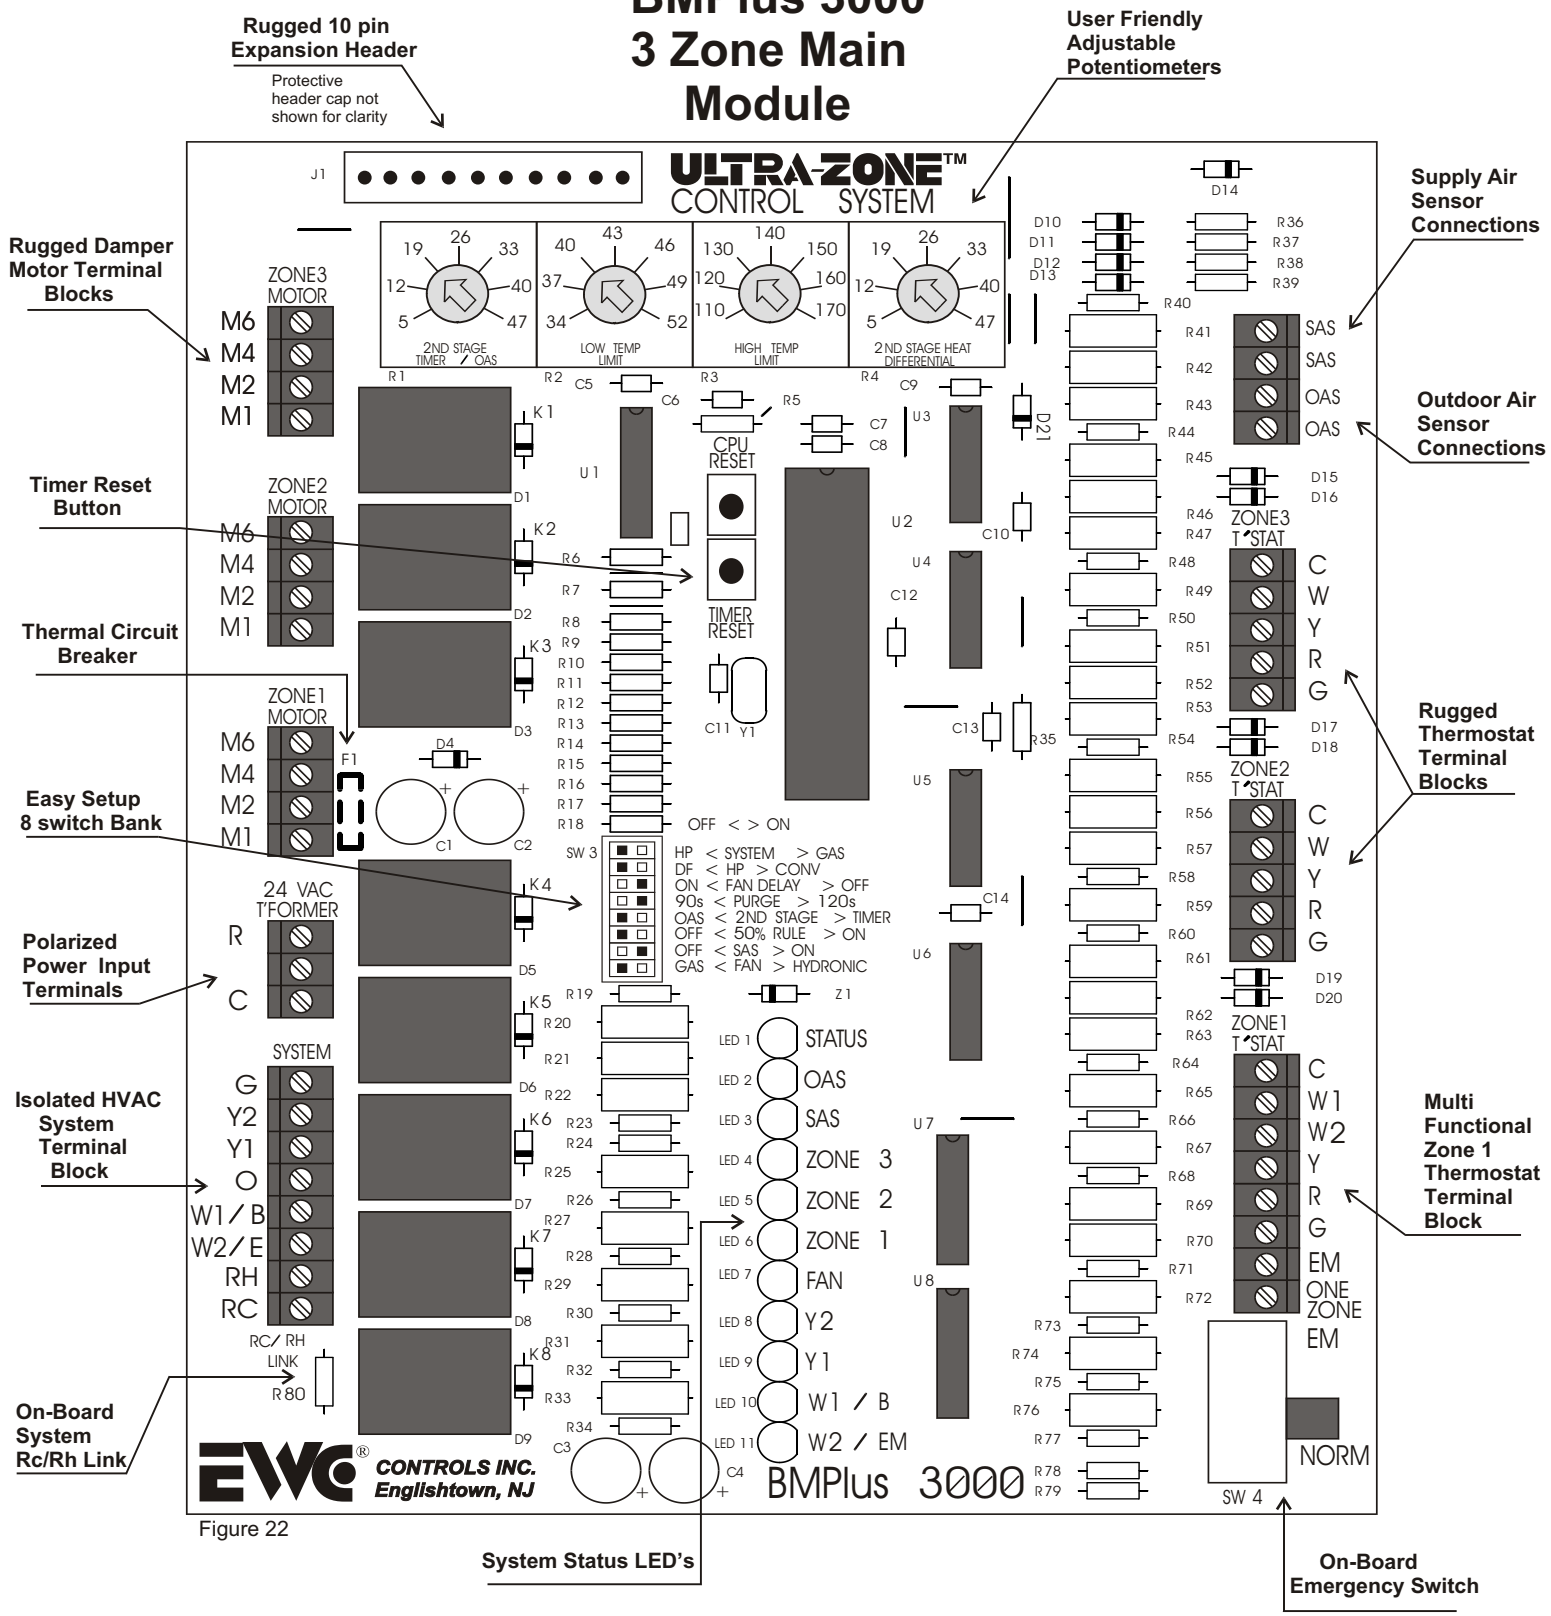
BMPlus 3000
3 Zone Main Module

Rugged 10 pin Expansion Header
Protective header cap not shown for clarity

User Friendly Adjustable Potentiometers

J1

ULTRA-ZONE™ CONTROL SYSTEM

19 26 33 12 40 5 47
2ND STAGE TIMER / OAS

40 43 46 37 49 34 52
LOW TEMP LIMIT

130 140 150 120 160 110 170
HIGH TEMP LIMIT

19 26 33 12 40 5 47
2ND STAGE HEAT DIFFERENTIAL

D14
D10 D11 D12 D13
R36 R37 R38 R39 R40

Supply Air Sensor Connections

Rugged Damper Motor Terminal Blocks

ZONE3 MOTOR
M6 M4 M2 M1

R1 R2 C5 R3 R4 C9
C6 R5 C7 C8 U3 D21
K1 D1 U1
CPU RESET

R41 SAS R42 SAS R43 OAS R44 OAS

Outdoor Air Sensor Connections

Timer Reset Button

ZONE2 MOTOR
M6 M4 M2 M1

K2 D2 R6 R7
TIMER RESET
U2 C10 U4 C12
R45 D15 D16 R46 R47
ZONE3 T'STAT
C W Y R G
R48 R49 R50 R51 R52 R53

Thermal Circuit Breaker

K3 D3
R8 R9 R10 R11 R12 R13 R14 R15 R16 R17 R18
C11 Y1 C13 R35
R54 D17 D18

Rugged Thermostat Terminal Blocks

ZONE1 MOTOR
M6 M4 M2 M1
F1 D4 C1 C2

Easy Setup 8 switch Bank

OFF < > ON
SW 3
HP < SYSTEM > GAS
DF < HP > CONV
ON < FAN DELAY > OFF
90s < PURGE > 120s
OAS < 2ND STAGE > TIMER
OFF < 50% RULE > ON
OFF < SAS > ON
GAS < FAN > HYDRONIC

U5 C14 U6
R55 R56 R57 R58 R59 R60 R61
ZONE2 T'STAT
C W Y R G

24 VAC T'FORMER
R C

Polarized Power Input Terminals

K4 D5 K5 R19 Z1 R20 R21
D19 D20 R62 R63

SYSTEM
G Y2 Y1 O W1 / B W2 / E RH RC

Isolated HVAC System Terminal Block

D6 R22 K6 R23 R24 R25 D7 R26 R27 K7 R28 R29 D8 R30 R31 K8 R32 R33 D9 R34 C3 C4

LED 1 STATUS
LED 2 OAS
LED 3 SAS
LED 4 ZONE 3
LED 5 ZONE 2
LED 6 ZONE 1
LED 7 FAN
LED 8 Y2
LED 9 Y1
LED 10 W1 / B
LED 11 W2 / EM

U7 U8
R64 R65 R66 R67 R68 R69 R70 R71 R72 R73 R74 R75 R76 R77 R78 R79

ZONE1 T'STAT
C W1 W2 Y R G EM
ONE ZONE EM
NORM
SW 4

Multi Functional Zone 1 Thermostat Terminal Block

RC/ RH LINK
R80

On-Board System Rc/Rh Link

EWC® CONTROLS INC. Englishtown, NJ

BMPlus 3000

Figure 22

System Status LED's

On-Board Emergency Switch